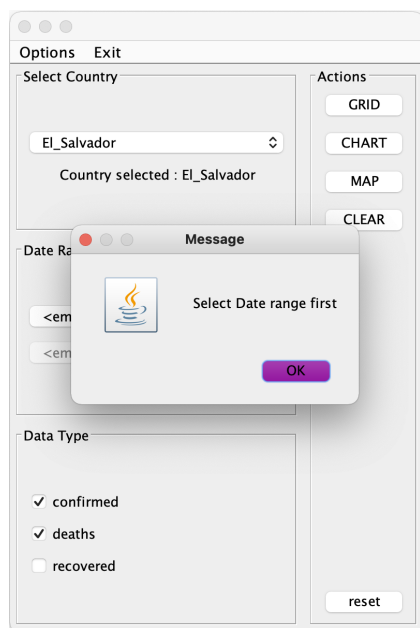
Options Exit

Select Country

El_Salvador

Country selected : El_Salvador

Actions

GRID

CHART

MAP

CLEAR

Date Ra

<em

<em

Message

Select Date range first

OK

Data Type

✓ confirmed

✓ deaths

recovered

reset